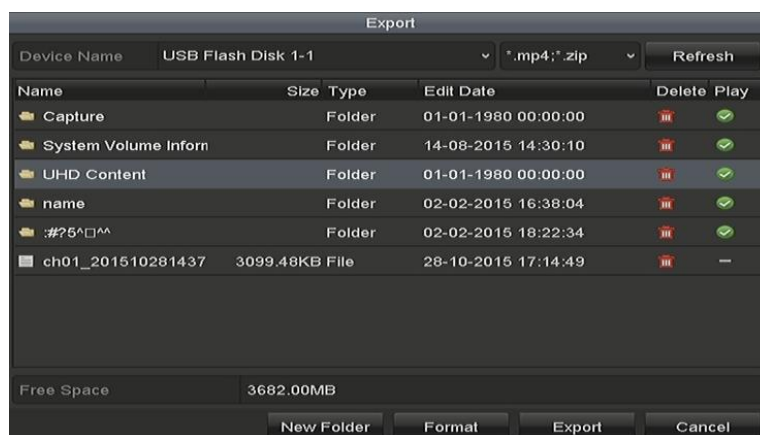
Export

Device Name USB Flash Disk 1-1 *.mp4;*.zip Refresh

| Name | Size | Type | Edit Date | Delete | Play |
|---|---|---|---|---|---|
| Capture | | Folder | 01-01-1980 00:00:00 | | |
| System Volume Inforn | | Folder | 14-08-2015 14:30:10 | | |
| UHD Content | | Folder | 01-01-1980 00:00:00 | | |
| name | | Folder | 02-02-2015 16:38:04 | | |
| :#?5^□^^ | | Folder | 02-02-2015 18:22:34 | | |
| ch01_201510281437 | 3099.48KB | File | 28-10-2015 17:14:49 | | — |

Free Space 3682.00MB

New Folder Format Export Cancel